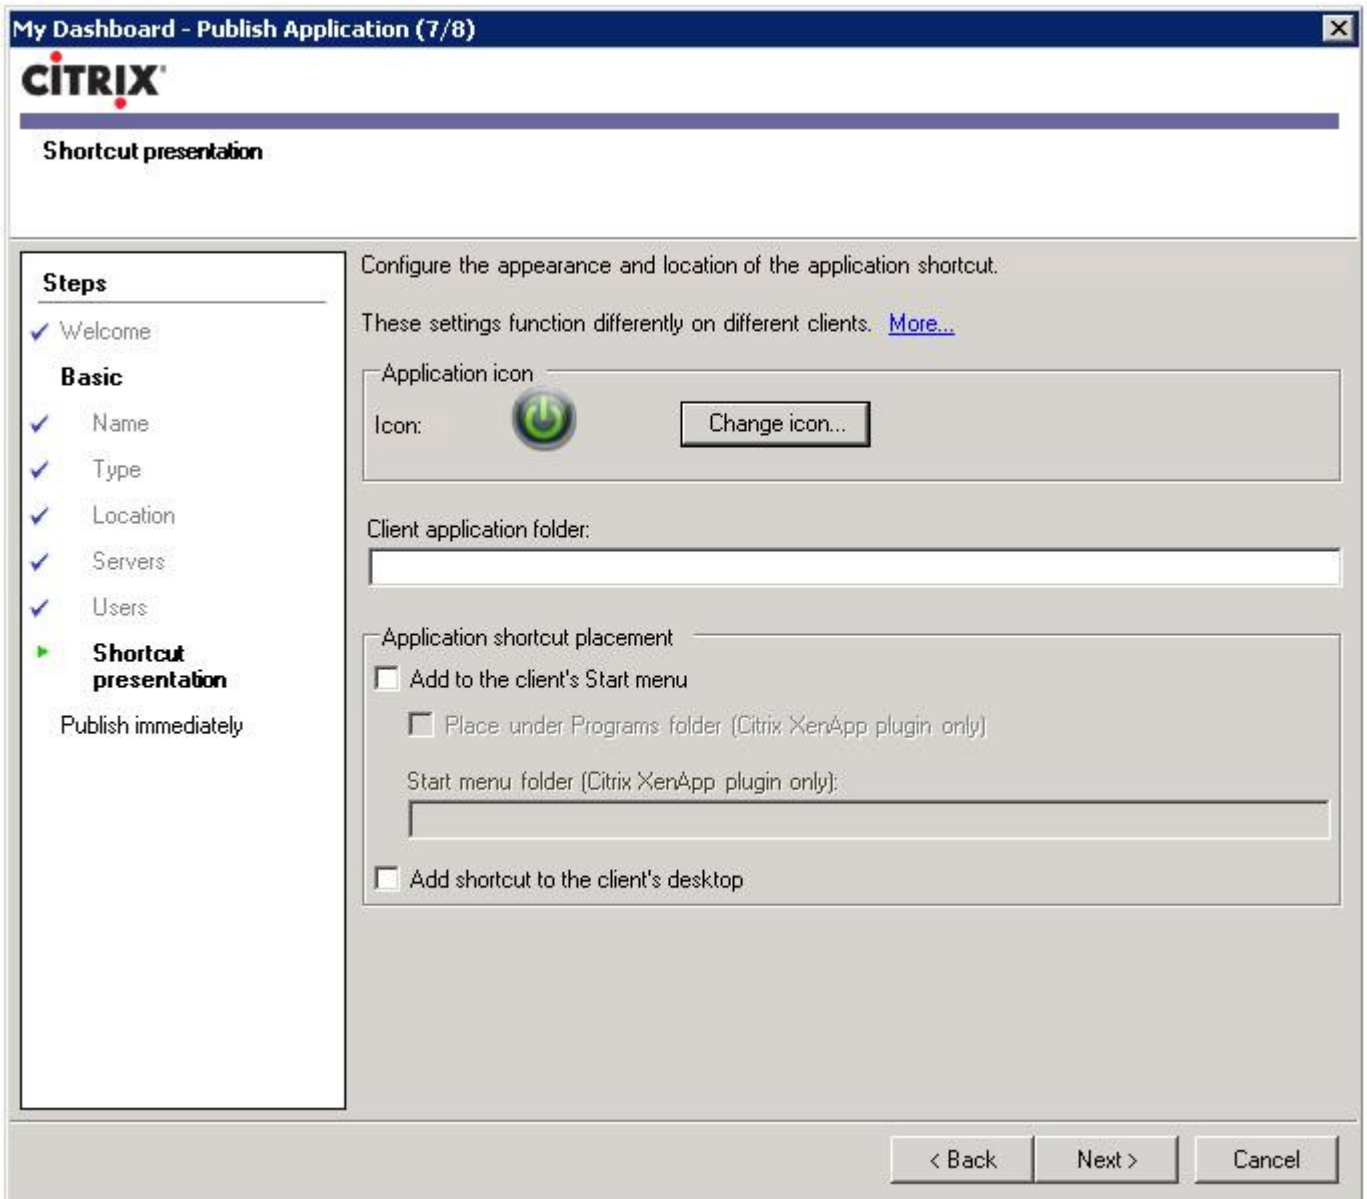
My Dashboard - Publish Application (7/8)

CiTRIX

Shortcut presentation

Steps

Welcome

Basic

Name

Type

Location

Servers

Users

Shortcut presentation

Publish immediately

Configure the appearance and location of the application shortcut.

These settings function differently on different clients. More...

Application icon

Icon:

Change icon...

Client application folder:

Application shortcut placement

Add to the client's Start menu

Place under Programs folder (Citrix XenApp plugin only)

Start menu folder (Citrix XenApp plugin only):

Add shortcut to the client's desktop

< Back

Next >

Cancel